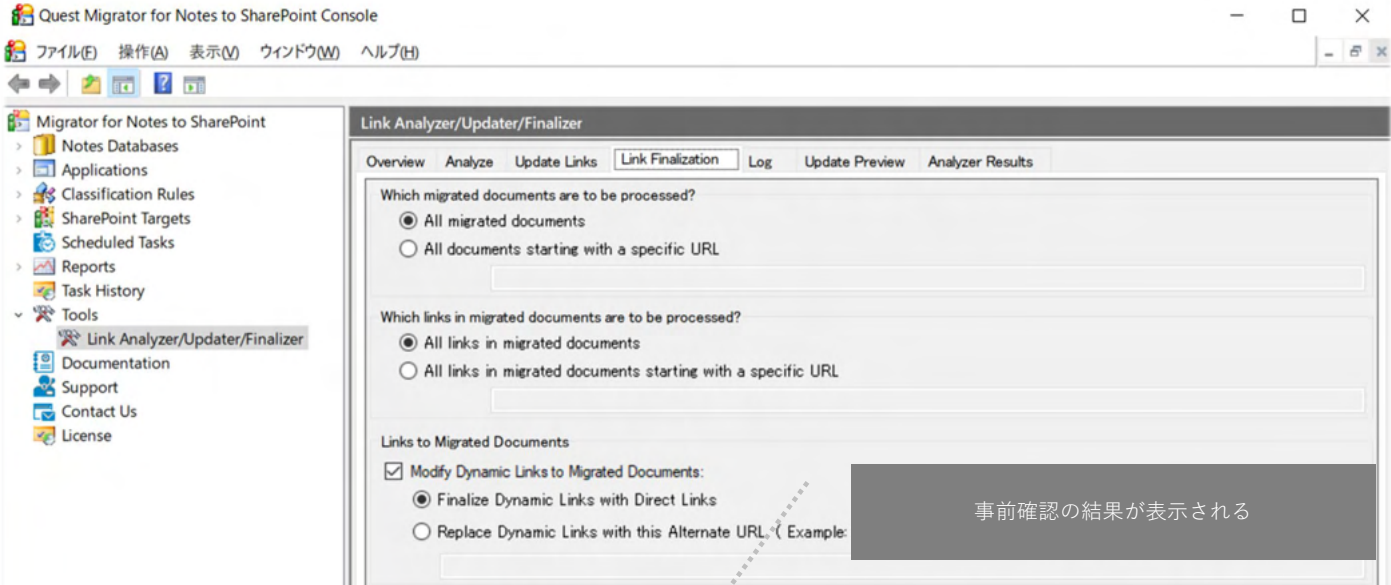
Quest Migrator for Notes to SharePoint Console

ファイル(F) 操作(A) 表示(V) ウィンドウ(W) ヘルプ(H)

Migrator for Notes to SharePoint
Notes Databases
Applications
Classification Rules
SharePoint Targets
Scheduled Tasks
Reports
Task History
Tools
Link Analyzer/Updater/Finalizer
Documentation
Support
Contact Us
License

Link Analyzer/Updater/Finalizer

Overview Analyze Update Links Link Finalization Log Update Preview Analyzer Results

Which migrated documents are to be processed?
All migrated documents
All documents starting with a specific URL

Which links in migrated documents are to be processed?
All links in migrated documents
All links in migrated documents starting with a specific URL

Links to Migrated Documents
Modify Dynamic Links to Migrated Documents:
Finalize Dynamic Links with Direct Links
Replace Dynamic Links with this Alternate URL ( Example:

事前確認の結果が表示される